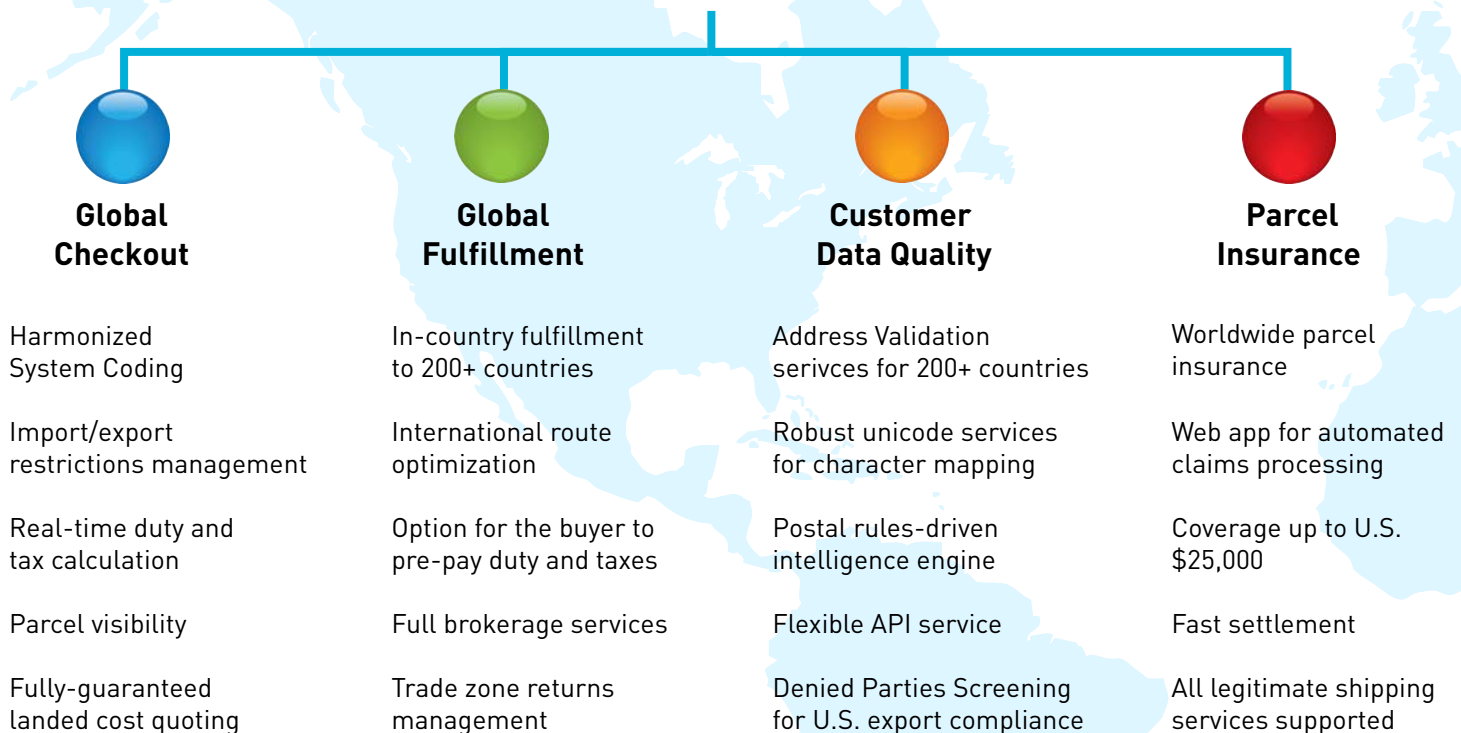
Global Checkout

Harmonized System Coding

Import/export restrictions management

Real-time duty and tax calculation

Parcel visibility

Fully-guaranteed landed cost quoting

Global Fulfillment

In-country fulfillment to 200+ countries

International route optimization

Option for the buyer to pre-pay duty and taxes

Full brokerage services

Trade zone returns management

Customer Data Quality

Address Validation serivces for 200+ countries

Robust unicode services for character mapping

Postal rules-driven intelligence engine

Flexible API service

Denied Parties Screening for U.S. export compliance

Parcel Insurance

Worldwide parcel insurance

Web app for automated claims processing

Coverage up to U.S. $25,000

Fast settlement

All legitimate shipping services supported